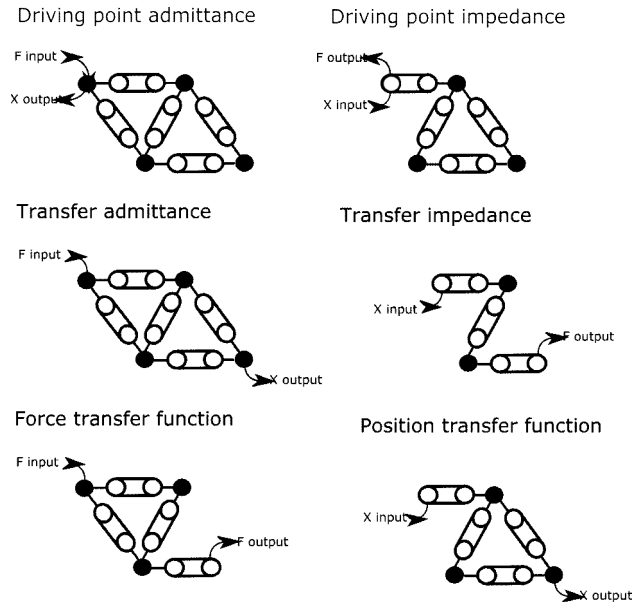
Driving point admittance

F input

X output

Driving point impedance

F output

X input

Transfer admittance

F input

X output

Transfer impedance

X input

F output

Force transfer function

F input

F output

Position transfer function

X input

X output